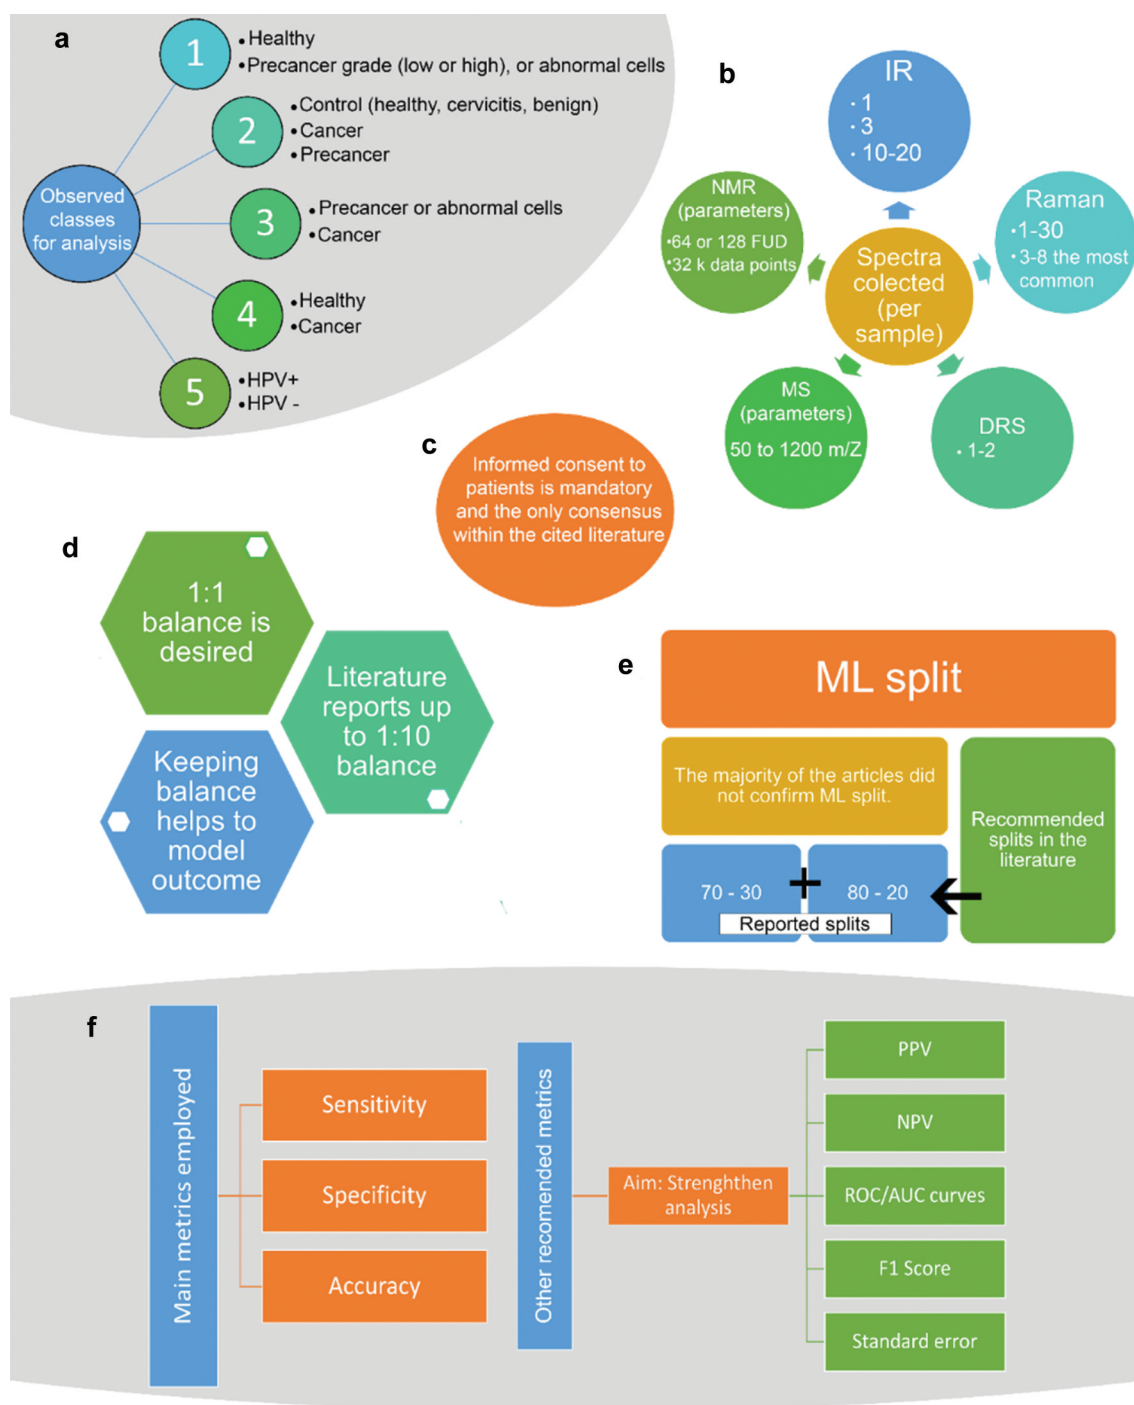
a

Observed classes for analysis

1
•Healthy
•Precancer grade (low or high), or abnormal cells

2
•Control (healthy, cervicitis, benign)
•Cancer
•Precancer

3
•Precancer or abnormal cells
•Cancer

4
•Healthy
•Cancer

5
•HPV+
•HPV -

b

IR
• 1
• 3
• 10-20

Raman
•1-30
•3-8 the most common

NMR (parameters)
•64 or 128 FUD
•32 k data points

Spectra colected (per sample)

MS (parameters)
50 to 1200 m/Z

DRS
• 1-2

c

Informed consent to patients is mandatory and the only consensus within the cited literature

d

1:1 balance is desired

Literature reports up to 1:10 balance

Keeping balance helps to model outcome

e

ML split

The majority of the articles did not confirm ML split.

Recommended splits in the literature

70 - 30 + 80 - 20

Reported splits

f

Main metrics employed

Sensitivity

Specificity

Accuracy

Other recomended metrics

Aim: Strenghthen analysis

PPV

NPV

ROC/AUC curves

F1 Score

Standard error